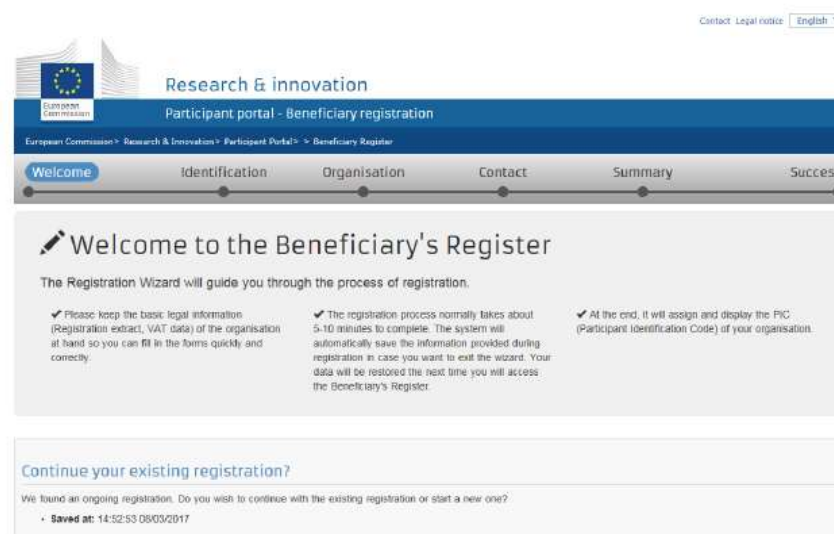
Contact Legal notice English

European Commission

Research & innovation

Participant portal - Beneficiary registration

European Commission > Research & Innovation > Participant Portal > > Beneficiary Register

Welcome Identification Organisation Contact Summary Succes

Welcome to the Beneficiary's Register

The Registration Wizard will guide you through the process of registration.

✔ Please keep the basic legal information (Registration extract, VAT data) of the organisation at hand so you can fill in the forms quickly and correctly.

✔ The registration process normally takes about 5-10 minutes to complete. The system will automatically save the information provided during registration in case you want to exit the wizard. Your data will be restored the next time you will access the Beneficiary's Register.

✔ At the end, it will assign and display the PIC (Participant Identification Code) of your organisation.

Continue your existing registration?

We found an ongoing registration. Do you wish to continue with the existing registration or start a new one?

• Saved at: 14:52:53 08/03/2017